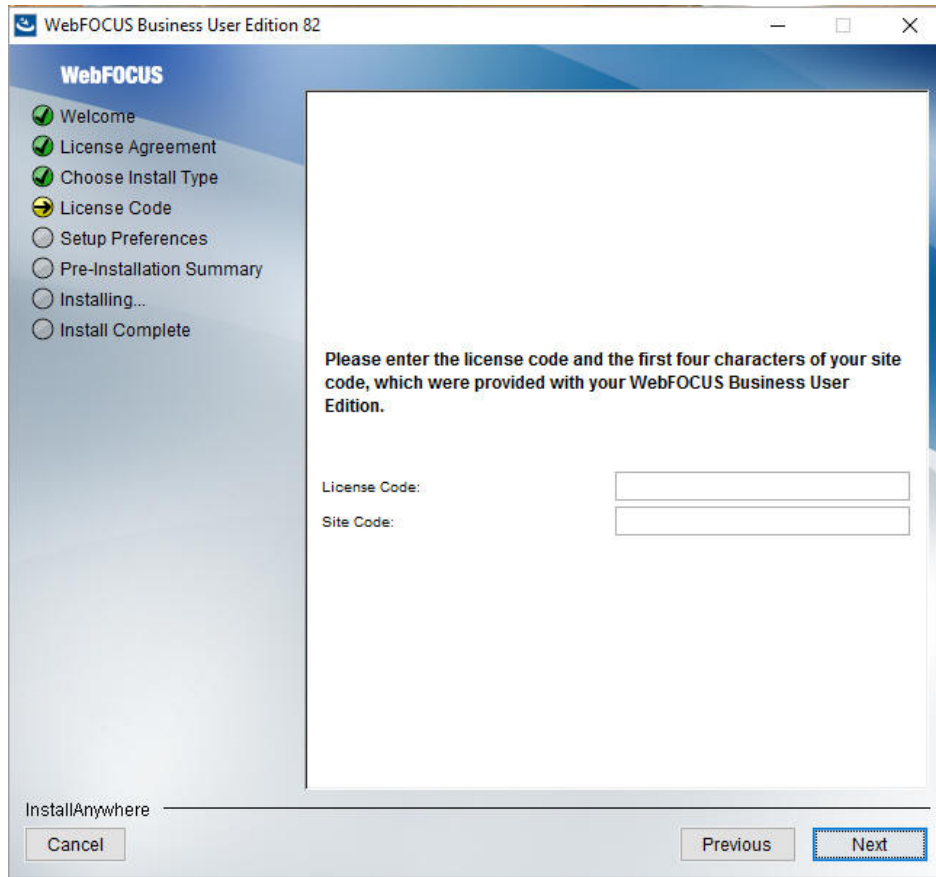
WebFOCUS Business User Edition 82

WebFOCUS

Welcome
License Agreement
Choose Install Type
License Code
Setup Preferences
Pre-Installation Summary
Installing...
Install Complete

Please enter the license code and the first four characters of your site code, which were provided with your WebFOCUS Business User Edition.

License Code:
Site Code:

InstallAnywhere

Cancel

Previous

Next